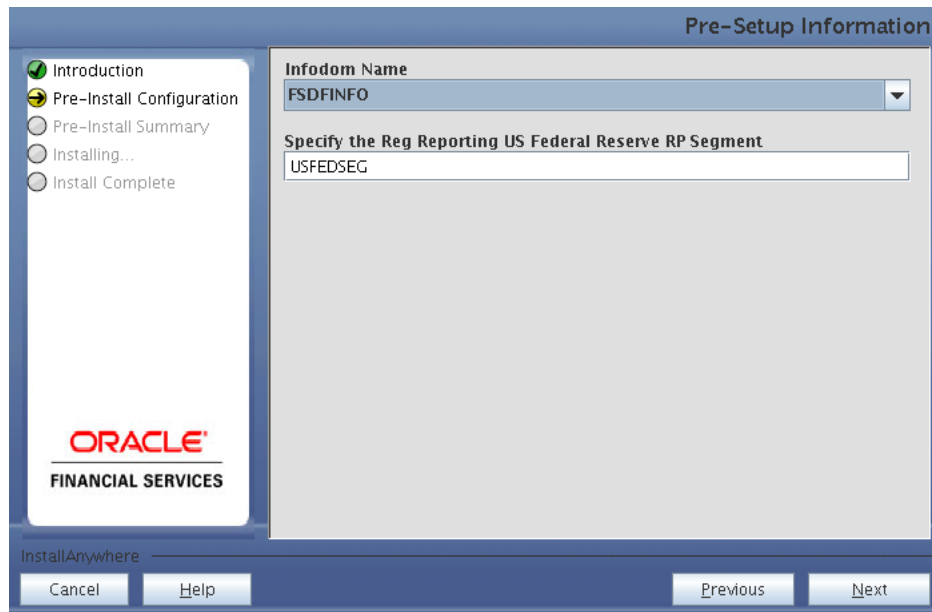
Pre-Setup Information

Introduction
Pre-Install Configuration
Pre-Install Summary
Installing...
Install Complete

ORACLE
FINANCIAL SERVICES

Infodom Name
FSDFINFO

Specify the Reg Reporting US Federal Reserve RP Segment
USFEDSEG

InstallAnywhere

Cancel
Help
Previous
Next